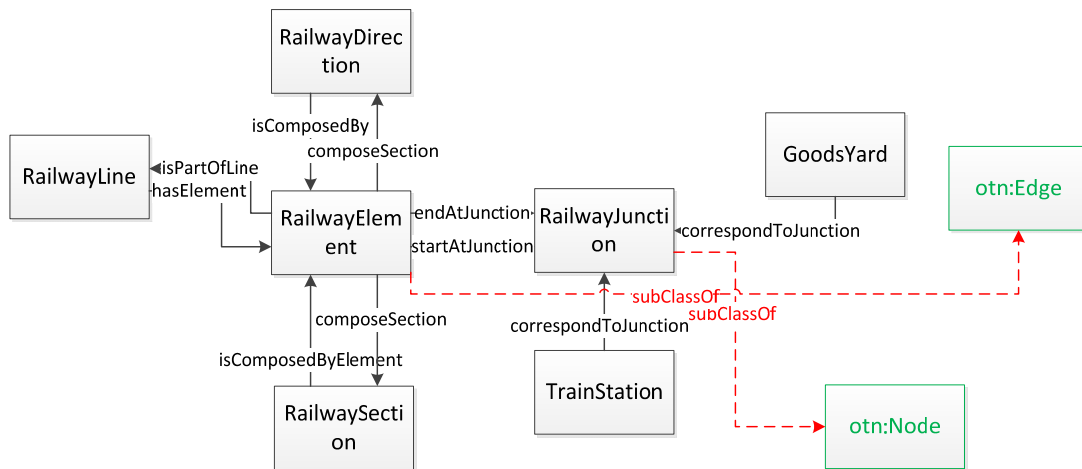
RailwayDirection

isComposedBy

composeSection

RailwayLine

isPartOfLine

hasElement

RailwayElement

endAtJunction

startAtJunction

RailwayJunction

GoodsYard

correspondToJunction

otn:Edge

subClassOf

subClassOf

composeSection

isComposedByElement

correspondToJunction

TrainStation

RailwaySection

otn:Node